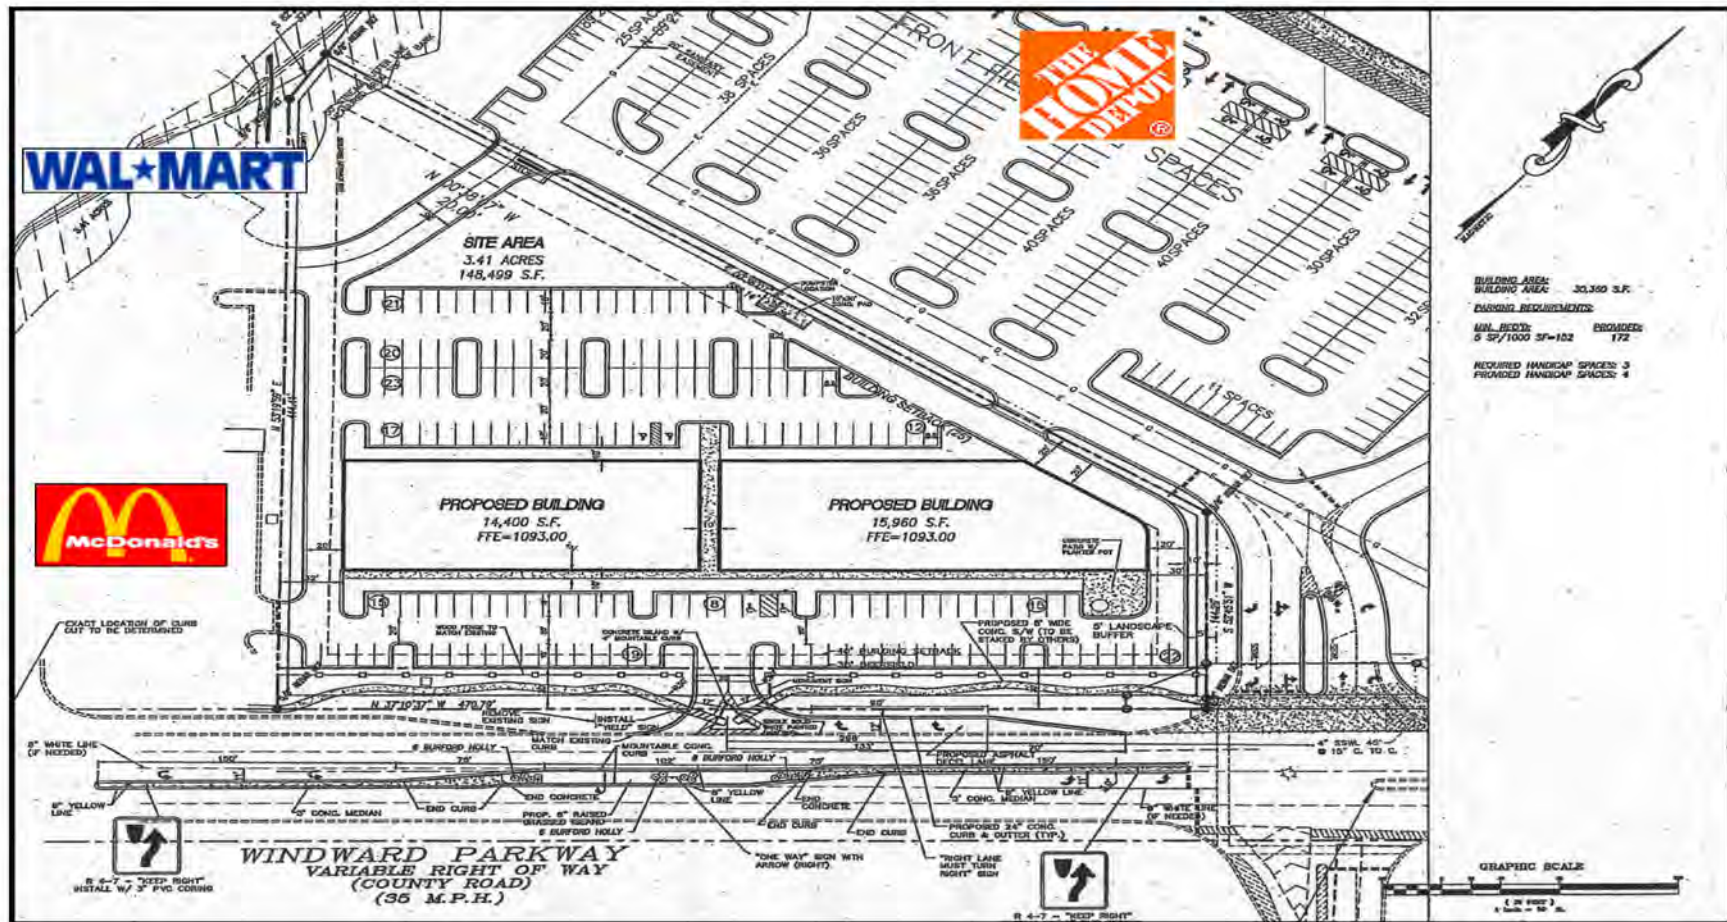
WAL★MART

THE HOME DEPOT

McDonald's

FRONT FIELD

25 SPACES

38 SPACES

36 SPACES

35 SPACES

40 SPACES

40 SPACES

30 SPACES

32 SPACES

11 SPACES

SPACES

N 20°18'17" W

SITE AREA
3.41 ACRES
148,499 S.F.

BUILDING SETBACK (25')

PROPOSED BUILDING
14,400 S.F.
FFE=1093.00

PROPOSED BUILDING
15,960 S.F.
FFE=1093.00

21

20

23

17

12

15

8

15

19

BUILDING AREA:
BUILDING AREA: 30,360 S.F.
PARKING REQUIREMENTS:
MIN. REQ'D: PROVIDED:
5 SP/1000 SF=152 172
REQUIRED HANDICAP SPACES: 3
PROVIDED HANDICAP SPACES: 4

EXACT LOCATION OF CURB CUT TO BE DETERMINED

WOOD FENCE TO MATCH EXISTING

CONCRETE ISLAND W/ MOUNTABLE CURB

PROPOSED 6' WIDE CONC. S/W (TO BE STAKED BY OTHERS)

5' LANDSCAPE BUFFER

40' BUILDING SETBACK

N 37°10'37" W 470.75'

REMOVE EXISTING SIGN

INSTALL "YIELD" SIGN

MATCH EXISTING CURB

MOUNTABLE CONC. CURB

PROPOSED ASPHALT DECEL LANE

8" WHITE LINE (IF NEEDED)

8 BURFORD HOLLY

8 BURFORD HOLLY

8" YELLOW LINE

3' CONC. MEDIAN

END CURB

END CONCRETE

PROP. 6" RAISED GRASSED ISLAND

5 BURFORD HOLLY

8" YELLOW LINE

END CONCRETE

END CURB

END CURB

3' CONC. MEDIAN

8" YELLOW LINE

8" WHITE LINE (IF NEEDED)

PROPOSED 24" CONC. CURB & GUTTER (TYP.)

"ONE WAY" SIGN WITH ARROW (RIGHT)

"RIGHT LANE MUST TURN RIGHT" SIGN

4" SSWL 45' @ 15' C. TO C.

150'

75'

WINDWARD PARKWAY
VARIABLE RIGHT OF WAY
(COUNTY ROAD)
(35 M.P.H.)

R 4-7 - "KEEP RIGHT" INSTALL W/ 3" PVC CORING

R 4-7 - "KEEP RIGHT"

GRAPHIC SCALE